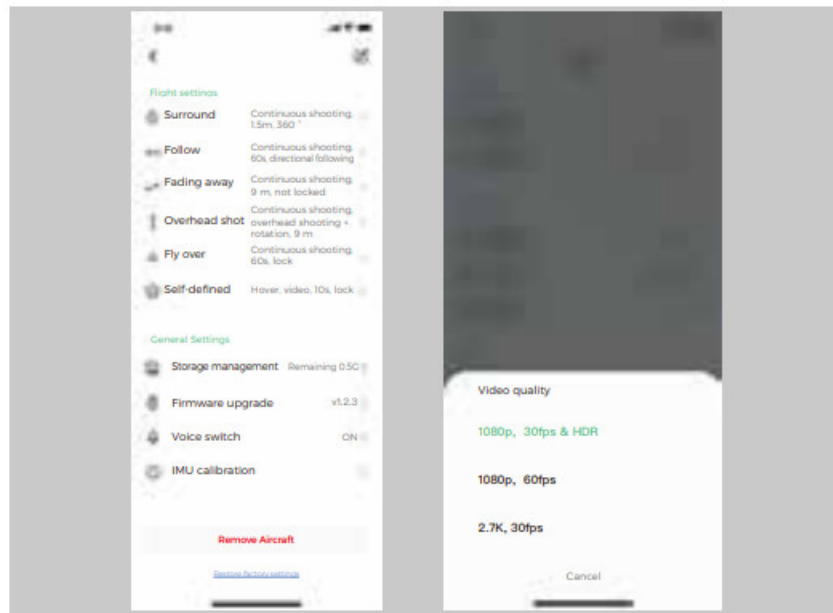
Flight settings

Surround Continuous shooting, 1.5m, 360 °

Follow Continuous shooting, 60s, directional following

Fading away Continuous shooting, 9 m, not locked

Overhead shot Continuous shooting, overhead shooting + rotation, 9 m

Fly over Continuous shooting, 60s, lock

Self-defined Hover, video, 10s, lock

General Settings

Storage management Remaining 0.5G

Firmware upgrade v1.2.3

Voice switch ON

IMU calibration

Remove Aircraft

Restore factory settings

Video quality

1080p, 30fps & HDR

1080p, 60fps

2.7K, 30fps

Cancel